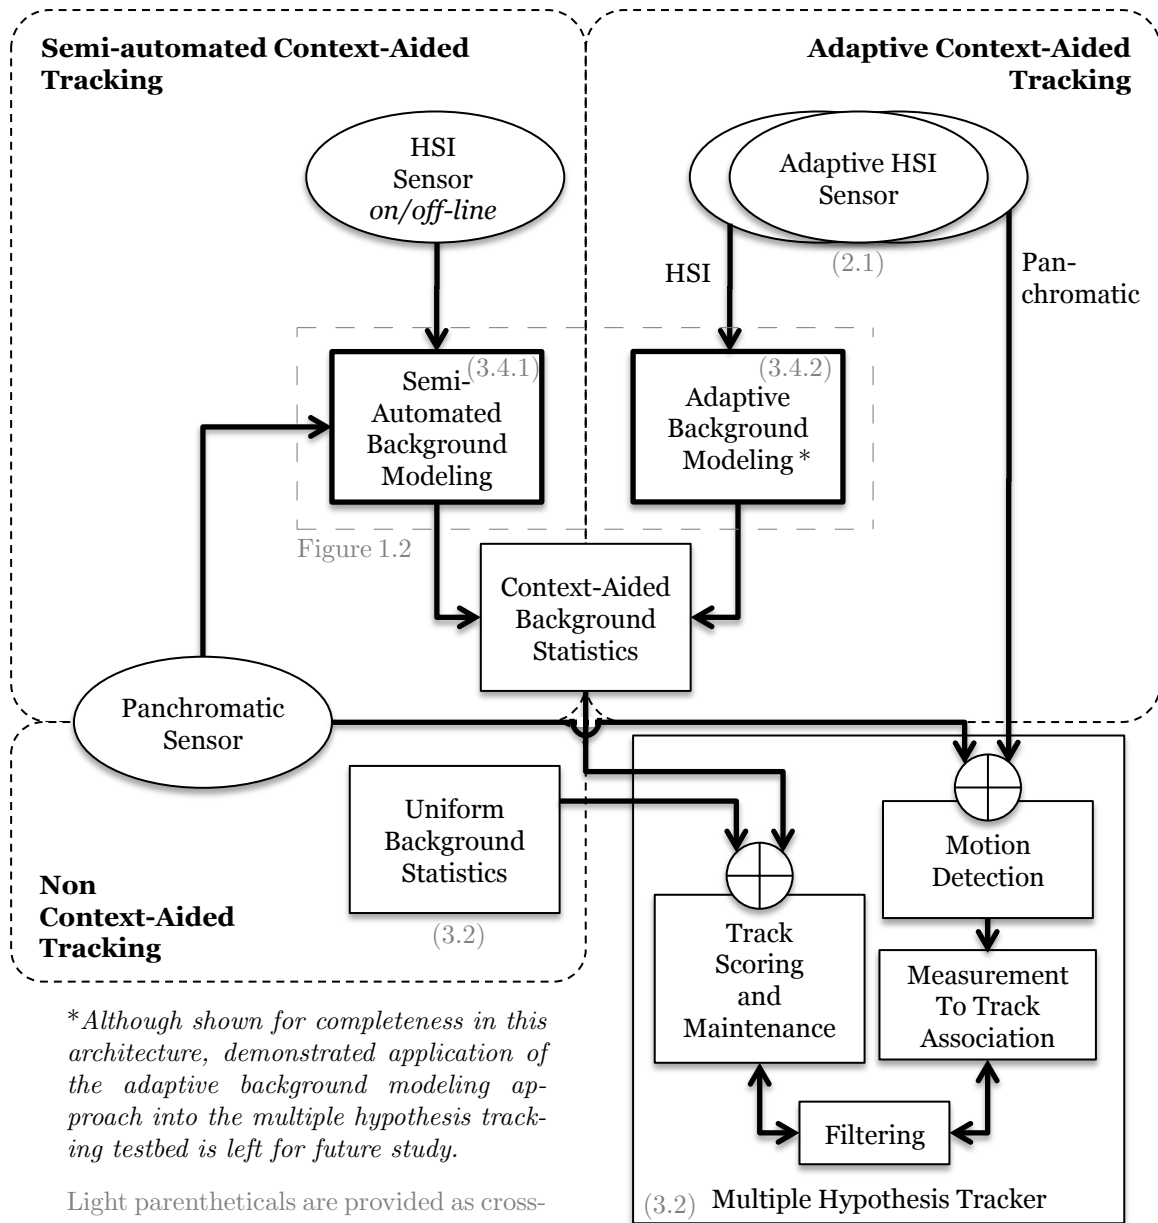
Semi-automated Context-Aided Tracking

Adaptive Context-Aided Tracking

HSI Sensor *on/off-line*

Adaptive HSI Sensor

(2.1)

HSI

Pan-chromatic

(3.4.1) Semi-Automated Background Modeling

(3.4.2) Adaptive Background Modeling *

Figure 1.2

Context-Aided Background Statistics

Panchromatic Sensor

Uniform Background Statistics

(3.2)

Non Context-Aided Tracking

Track Scoring and Maintenance

Motion Detection

Measurement To Track Association

Filtering

(3.2) Multiple Hypothesis Tracker

**Although shown for completeness in this architecture, demonstrated application of the adaptive background modeling approach into the multiple hypothesis tracking testbed is left for future study.*

Light parentheticals are provided as cross-